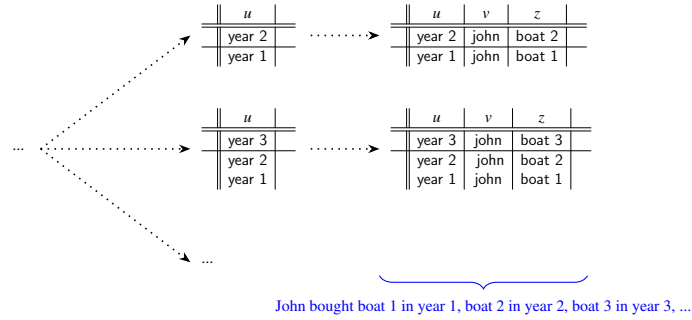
| $u$ |
|---|
| year 2 |
| year 1 |

| $u$ | $v$ | $z$ |
|---|---|---|
| year 2 | john | boat 2 |
| year 1 | john | boat 1 |

...

| $u$ |
|---|
| year 3 |
| year 2 |
| year 1 |

| $u$ | $v$ | $z$ |
|---|---|---|
| year 3 | john | boat 3 |
| year 2 | john | boat 2 |
| year 1 | john | boat 1 |

...

John bought boat 1 in year 1, boat 2 in year 2, boat 3 in year 3, ...